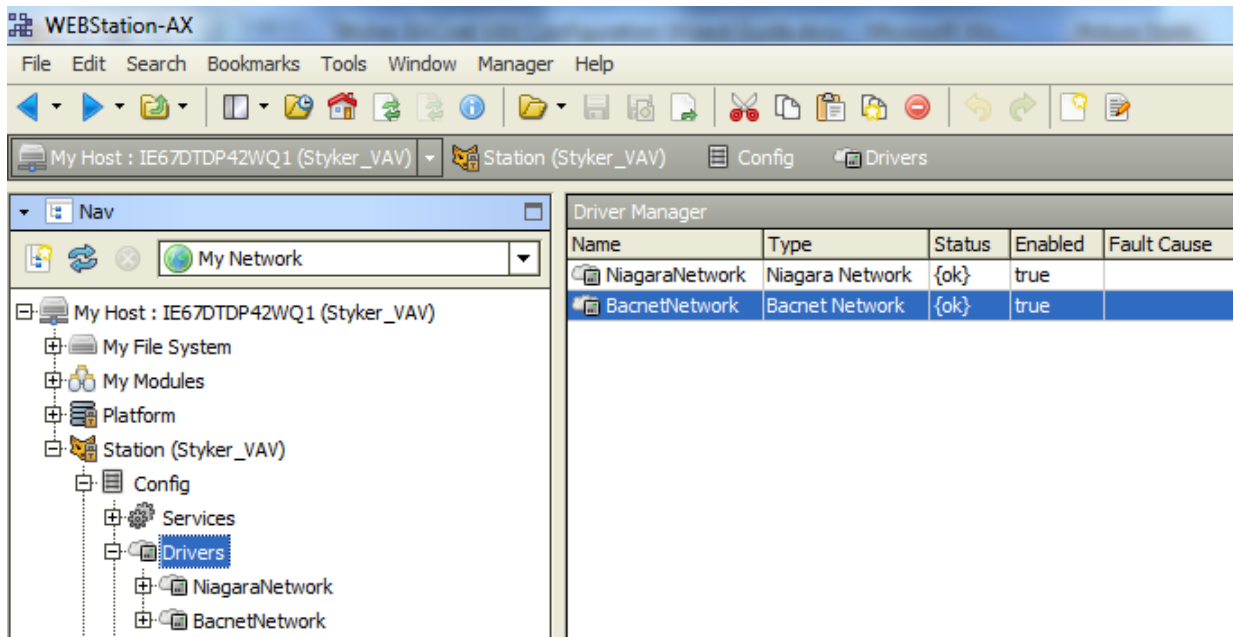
WEBStation-AX

File Edit Search Bookmarks Tools Window Manager Help

My Host : IE67DTDP42WQ1 (Styker_VAV) Station (Styker_VAV) Config Drivers

Nav

My Network

My Host : IE67DTDP42WQ1 (Styker_VAV)
My File System
My Modules
Platform
Station (Styker_VAV)
Config
Services
Drivers
NiagaraNetwork
BacnetNetwork

Driver Manager

| Name | Type | Status | Enabled | Fault Cause |
|---|---|---|---|---|
| NiagaraNetwork | Niagara Network | {ok} | true | |
| BacnetNetwork | Bacnet Network | {ok} | true | |